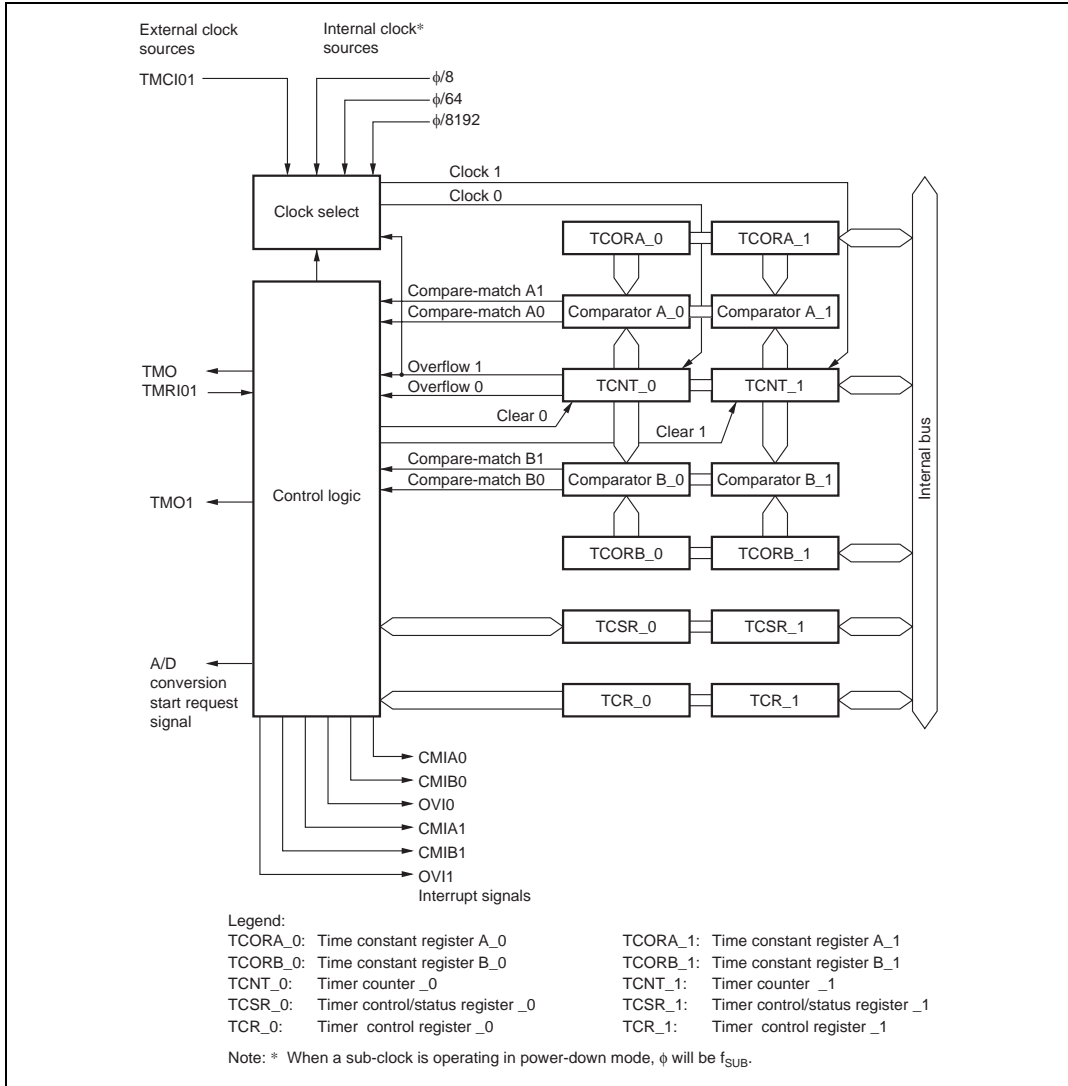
External clock sources

Internal clock* sources

TMCI01

$\phi/8$

$\phi/64$

$\phi/8192$

Clock 1

Clock 0

Clock select

TCORA_0

TCORA_1

Compare-match A1

Compare-match A0

Comparator A_0

Comparator A_1

Overflow 1

Overflow 0

TMO

TMRI01

TCNT_0

TCNT_1

Clear 0

Clear 1

Compare-match B1

Compare-match B0

Comparator B_0

Comparator B_1

TMO1

Control logic

Internal bus

TCORB_0

TCORB_1

TCSR_0

TCSR_1

A/D conversion start request signal

TCR_0

TCR_1

CMIA0

CMIB0

OVI0

CMIA1

CMIB1

OVI1

Interrupt signals

Legend:

TCORA_0: Time constant register A_0

TCORB_0: Time constant register B_0

TCNT_0: Timer counter _0

TCSR_0: Timer control/status register _0

TCR_0: Timer control register _0

TCORA_1: Time constant register A_1

TCORB_1: Time constant register B_1

TCNT_1: Timer counter _1

TCSR_1: Timer control/status register _1

TCR_1: Timer control register _1

Note: * When a sub-clock is operating in power-down mode, $\phi$ will be $f_{SUB}$.